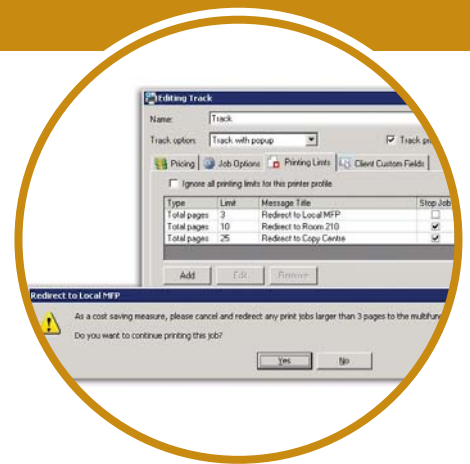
Editing Track

Name: Track

Track option: Track with popup

Track pri

Pricing | Job Options | Printing Limits | Client Custom Fields

Ignore all printing limits for this printer profile

| Type | Limit | Message Title | Stop Job |
|---|---|---|---|
| Total pages | 3 | Redirect to Local MFP | |
| Total pages | 10 | Redirect to Room 210 | ✔ |
| Total pages | 25 | Redirect to Copy Centre | ✔ |

Add | Edit | Remove

Redirect to Local MFP

As a cost saving measure, please cancel and redirect any print jobs larger than 3 pages to the multifu

Do you want to continue printing this job?

Yes | No